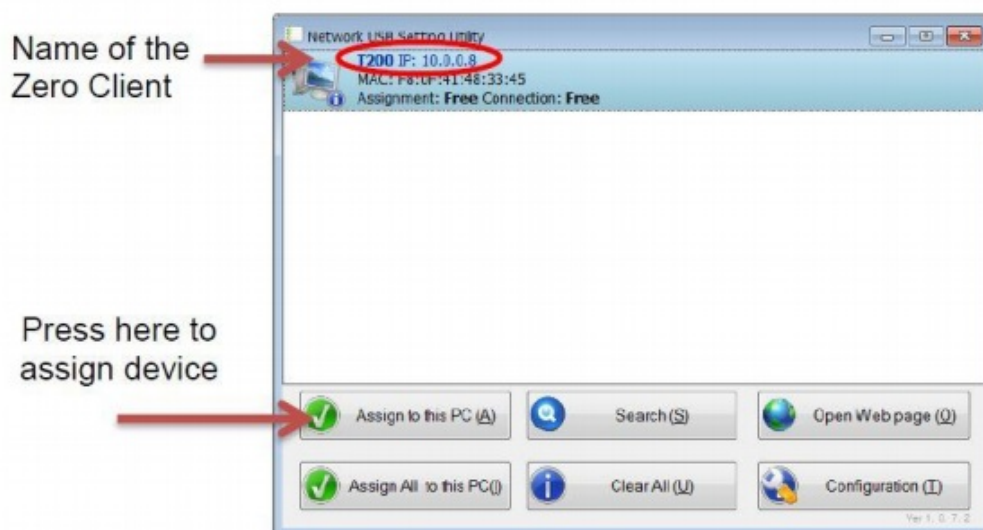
Name of the Zero Client

Network USB Setting Utility

T200 IP: 10.0.0.8
MAC: F8:0F:41:48:33:45
Assignment: Free Connection: Free

Press here to assign device

Assign to this PC (A)

Search(S)

Open Web page (O)

Assign All to this PC(l)

Clear All (U)

Configuration (T)

Ver 1. 0. 7. 2